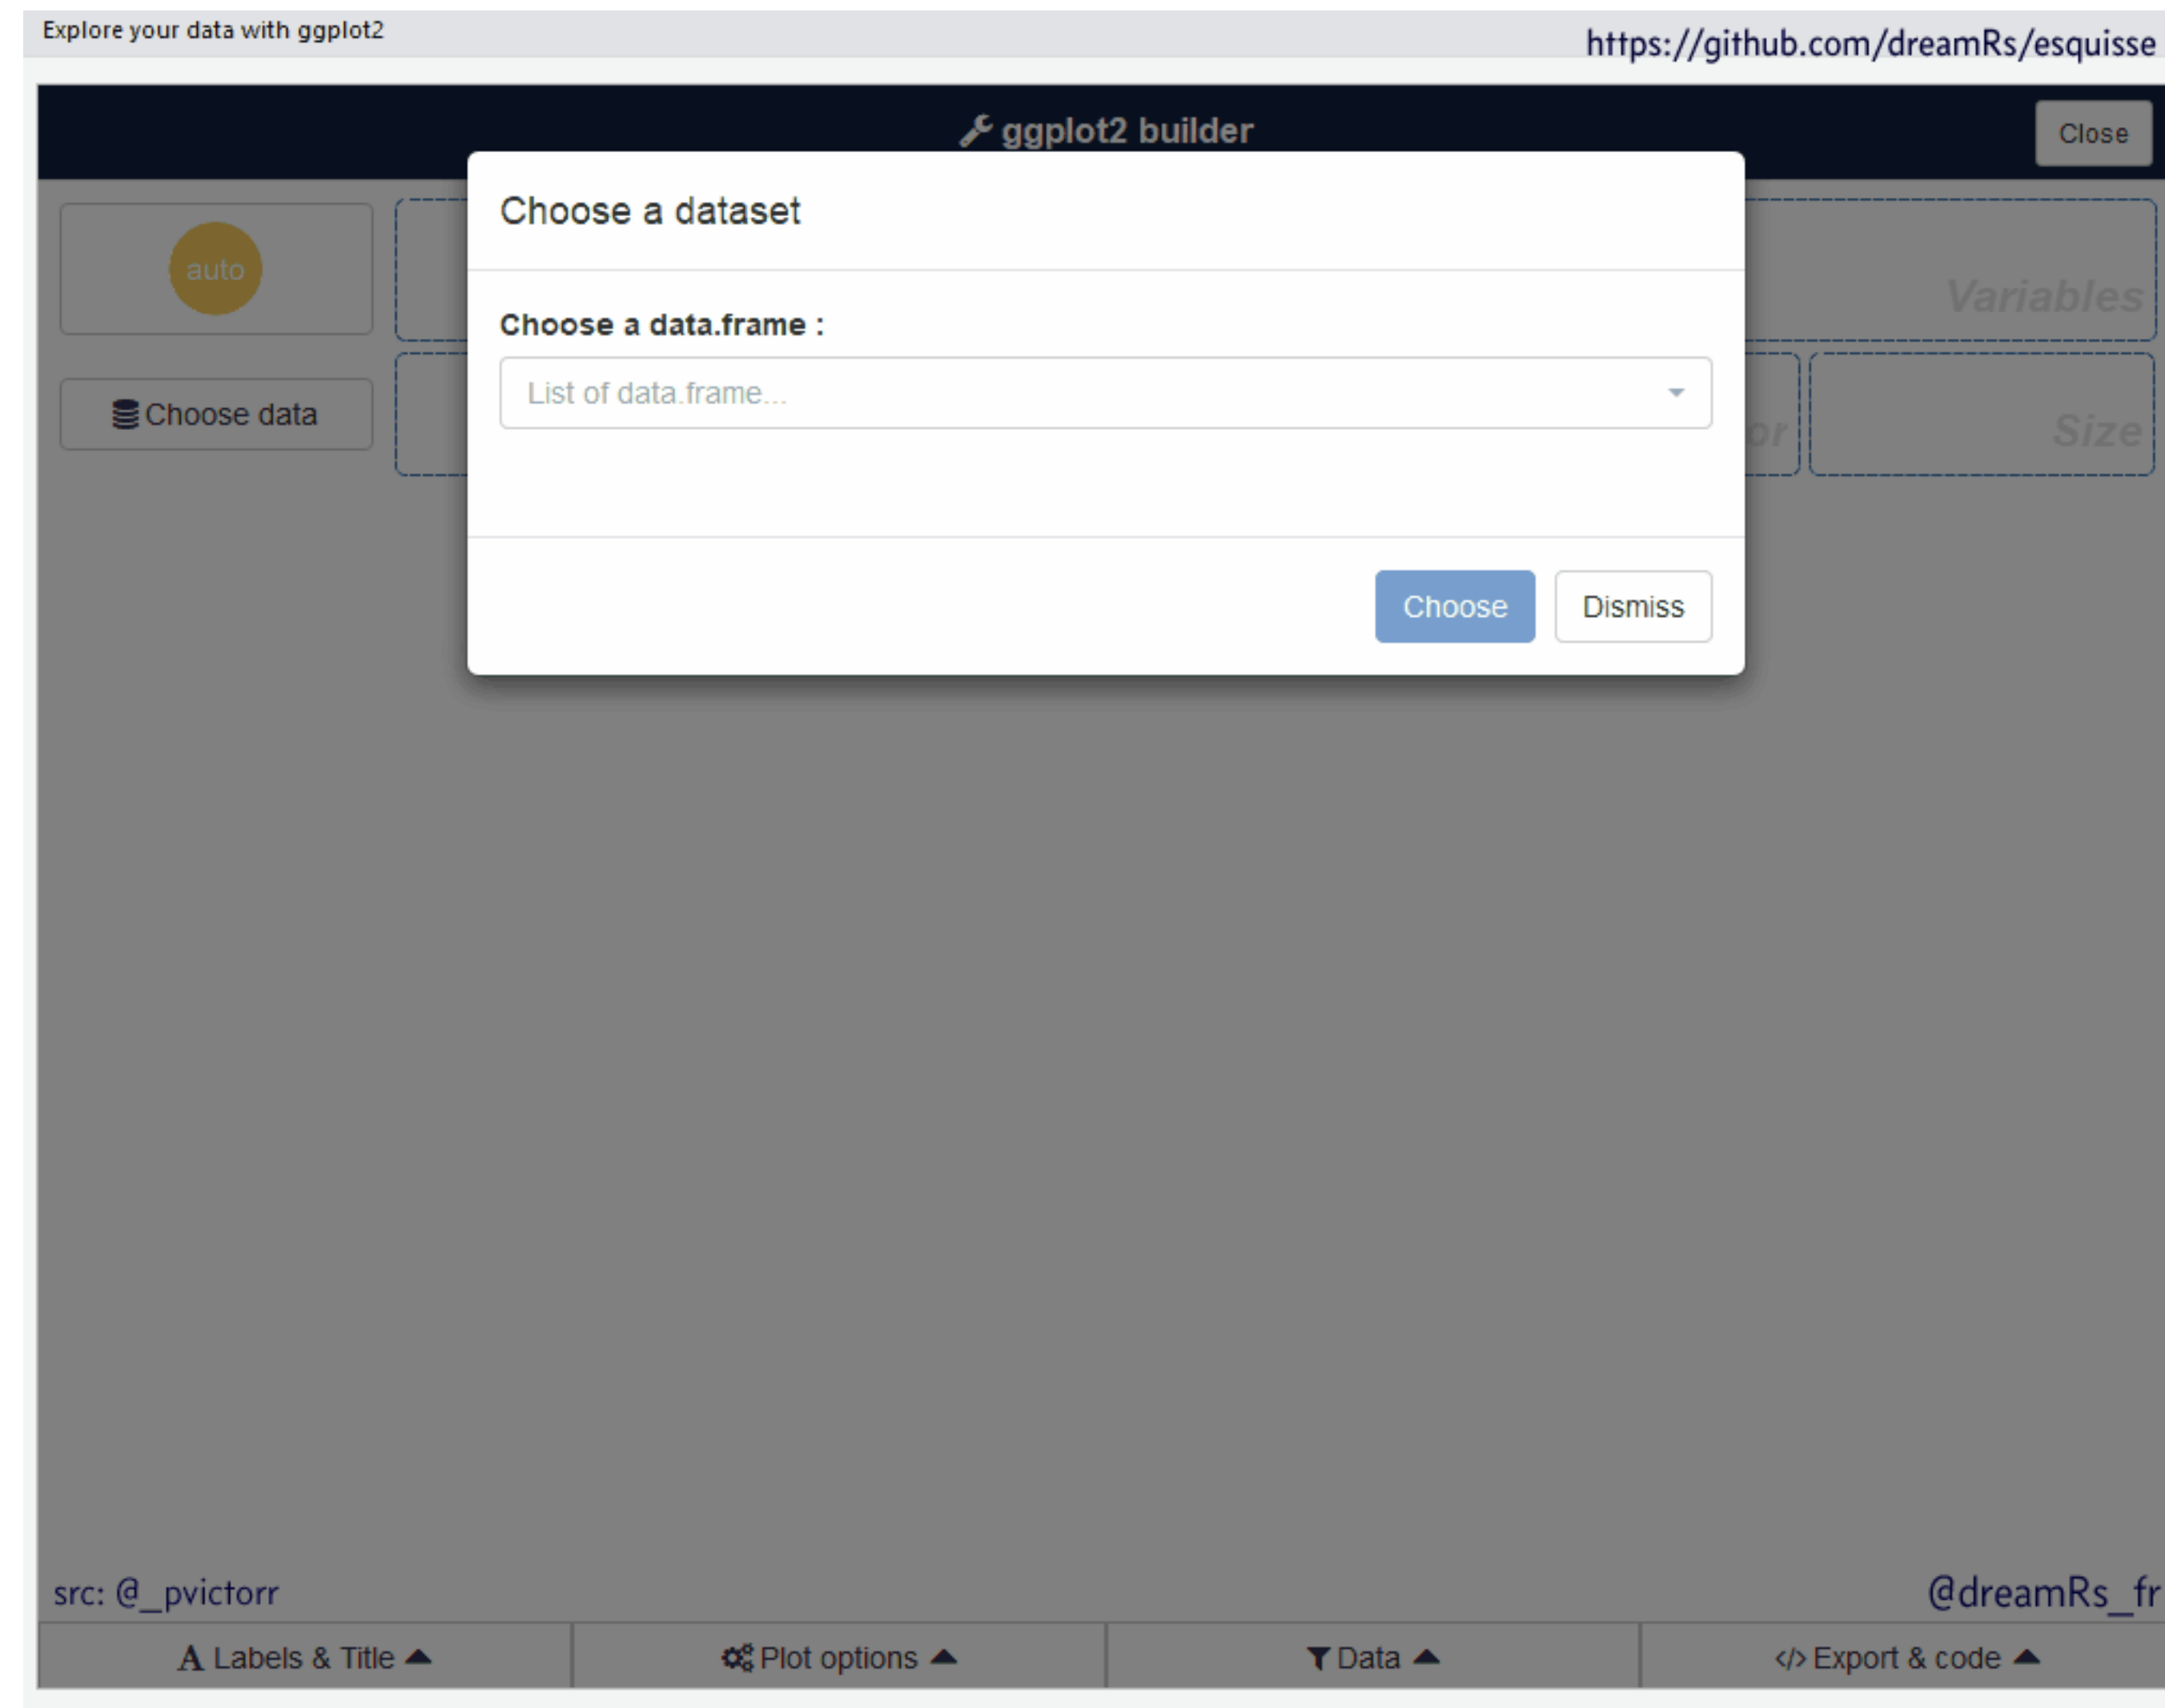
Explore your data with ggplot2

https://github.com/dreamRs/esquisse

ggplot2 builder

Close

auto

Choose data

Variables

or

Size

Choose a dataset

Choose a data.frame :

List of data.frame...

Choose

Dismiss

src: @_pvictorr

@dreamRs_fr

A Labels & Title

Plot options

Data

</> Export & code